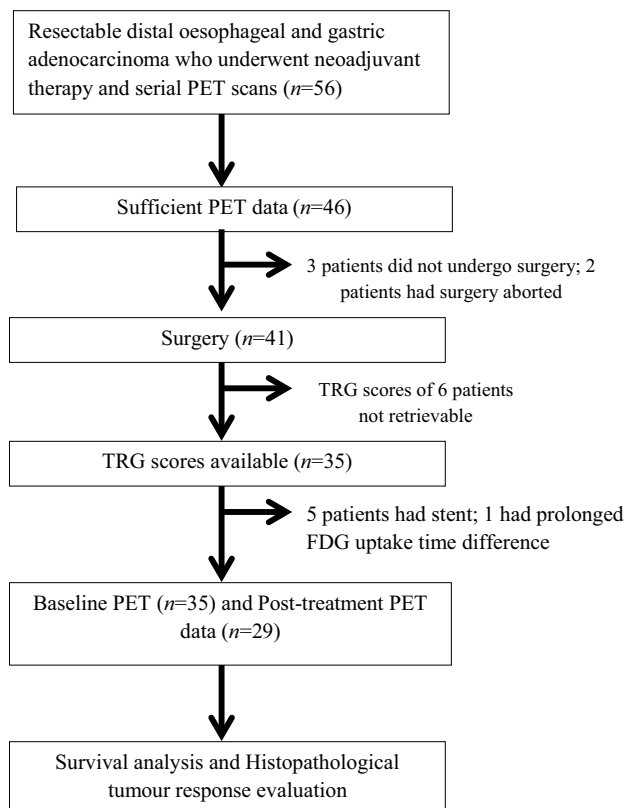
Resectable distal oesophageal and gastric adenocarcinoma who underwent neoadjuvant therapy and serial PET scans ($n$=56)

Sufficient PET data ($n$=46)

3 patients did not undergo surgery; 2 patients had surgery aborted

Surgery ($n$=41)

TRG scores of 6 patients not retrievable

TRG scores available ($n$=35)

5 patients had stent; 1 had prolonged FDG uptake time difference

Baseline PET ($n$=35) and Post-treatment PET data ($n$=29)

Survival analysis and Histopathological tumour response evaluation